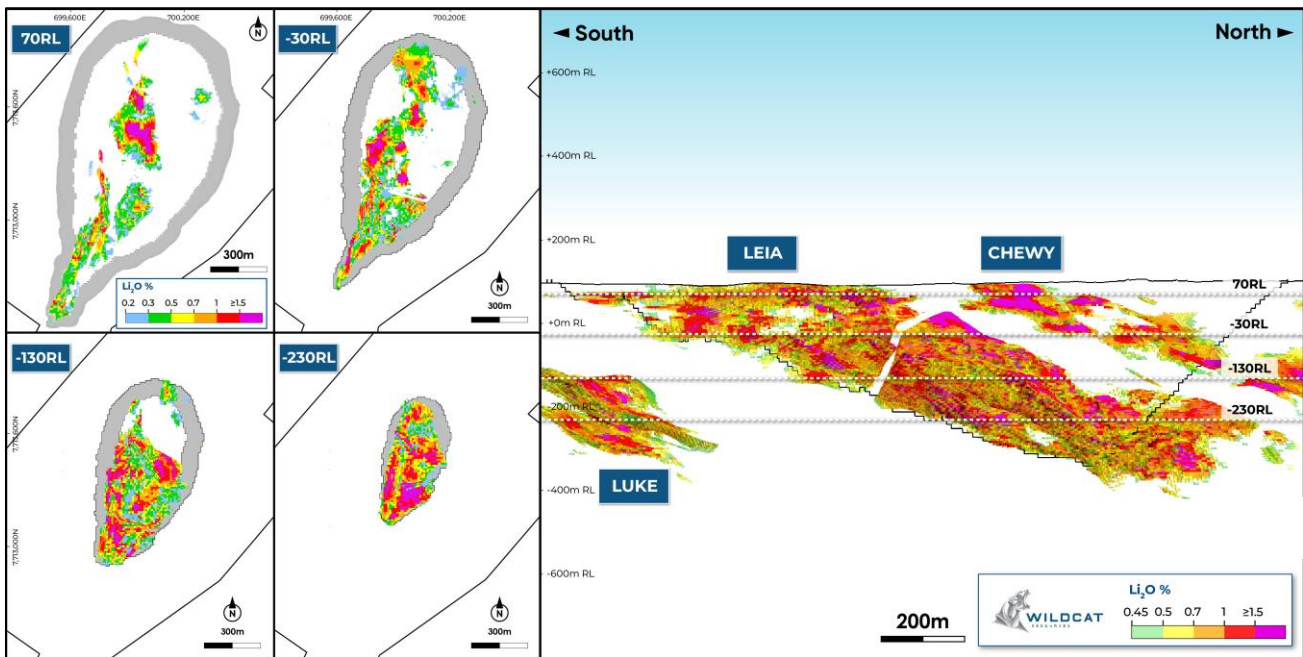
699,600E 700,200E N 70RL 7,713,600N 7,713,000N 300m $Li_2O$ % 0.2 0.3 0.5 0.7 1 ≥1.5

699,600E 700,200E -30RL N 300m

-130RL 7,713,600N 7,713,000N N 300m

-230RL N 300m

◄ South North ►

+600m RL

+400m RL

+200m RL

LEIA CHEWY

70RL

+0m RL -30RL

-130RL

-200m RL -230RL

-400m RL LUKE

-600m RL

200m

WILDCAT RESOURCES

$Li_2O$ %
0.45 0.5 0.7 1 ≥1.5